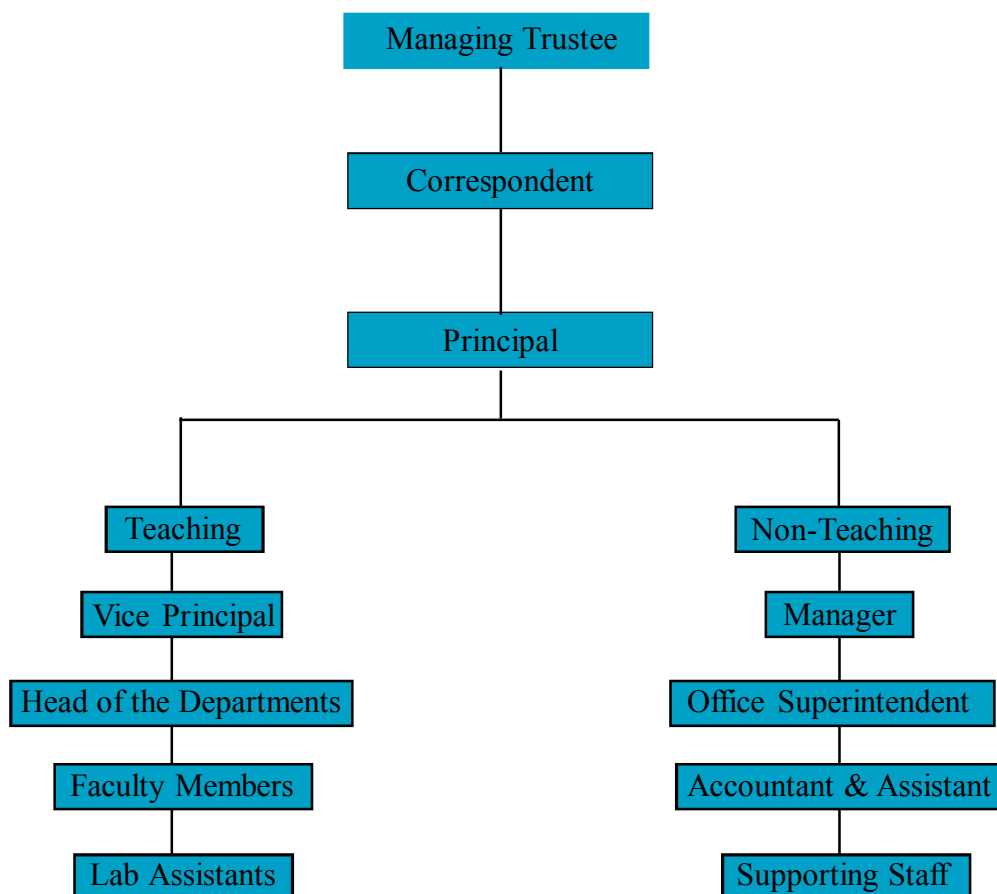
Managing Trustee

Correspondent

Principal

Teaching

Vice Principal

Head of the Departments

Faculty Members

Lab Assistants

Non-Teaching

Manager

Office Superintendent

Accountant & Assistant

Supporting Staff